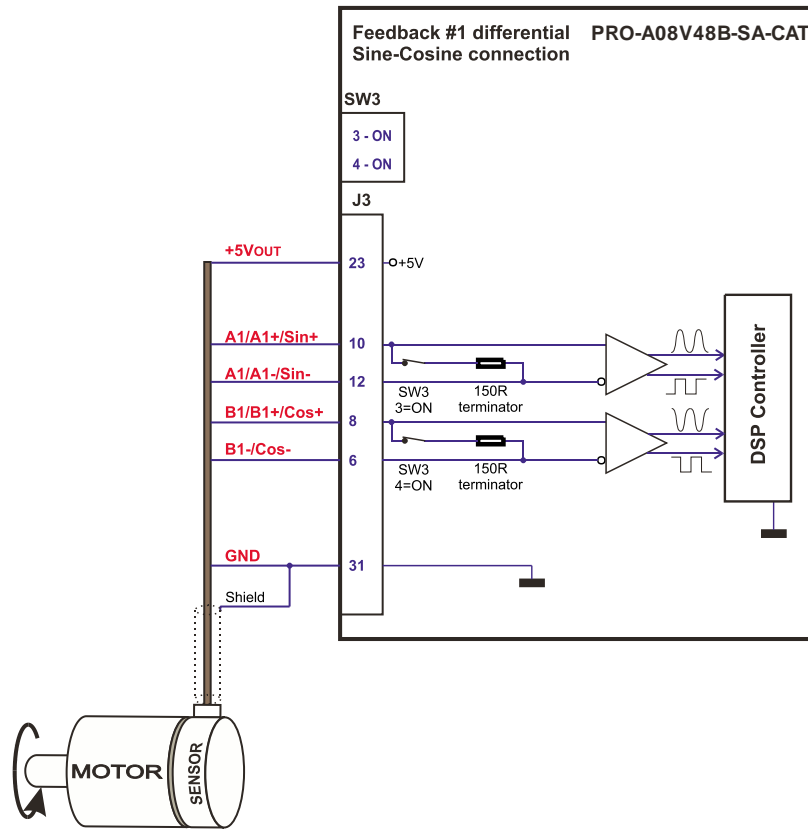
Feedback #1 differential Sine-Cosine connection

PRO-A08V48B-SA-CAT

SW3

3 - ON

4 - ON

J3

+5VOUT

23

+5V

A1/A1+/Sin+

10

A1/A1-/Sin-

12

SW3 3=ON

150R terminator

B1/B1+/Cos+

8

B1-/Cos-

6

SW3 4=ON

150R terminator

DSP Controller

GND

31

Shield

MOTOR

SENSOR